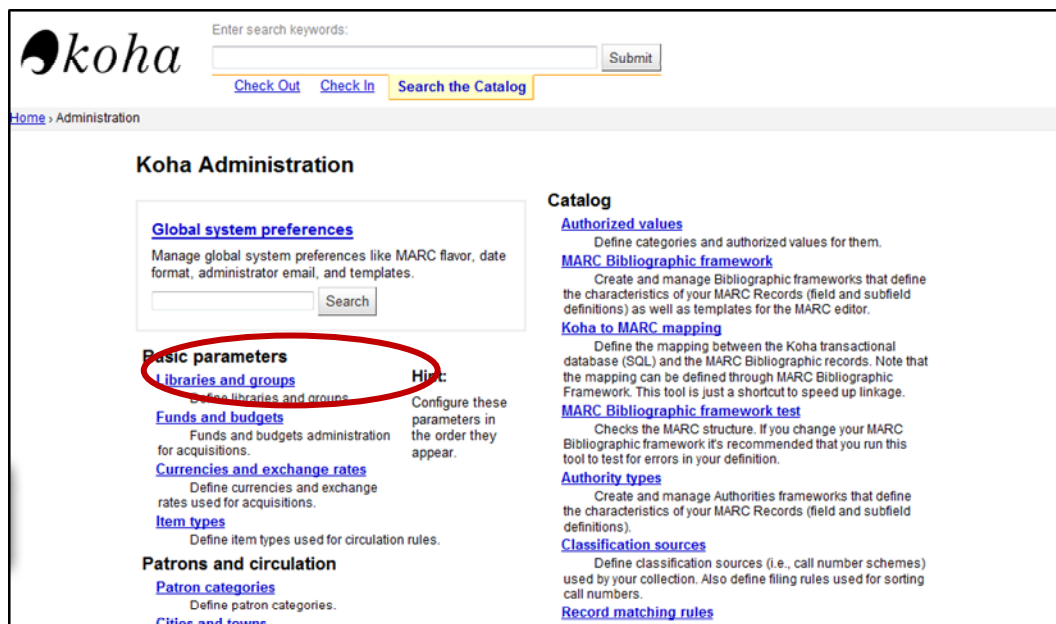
koha

Enter search keywords:

Submit

Check Out Check In Search the Catalog

Home › Administration

Koha Administration

Global system preferences

Manage global system preferences like MARC flavor, date format, administrator email, and templates.

Search

Basic parameters

Libraries and groups

Define libraries and groups.

Funds and budgets

Funds and budgets administration for acquisitions.

Currencies and exchange rates

Define currencies and exchange rates used for acquisitions.

Item types

Define item types used for circulation rules.

Hint:

Configure these parameters in the order they appear.

Patrons and circulation

Patron categories

Define patron categories.

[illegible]

Catalog

Authorized values

Define categories and authorized values for them.

MARC Bibliographic framework

Create and manage Bibliographic frameworks that define the characteristics of your MARC Records (field and subfield definitions) as well as templates for the MARC editor.

Koha to MARC mapping

Define the mapping between the Koha transactional database (SQL) and the MARC Bibliographic records. Note that the mapping can be defined through MARC Bibliographic Framework. This tool is just a shortcut to speed up linkage.

MARC Bibliographic framework test

Checks the MARC structure. If you change your MARC Bibliographic framework it's recommended that you run this tool to test for errors in your definition.

Authority types

Create and manage Authorities frameworks that define the characteristics of your MARC Records (field and subfield definitions).

Classification sources

Define classification sources (i.e., call number schemes) used by your collection. Also define filing rules used for sorting call numbers.

Record matching rules